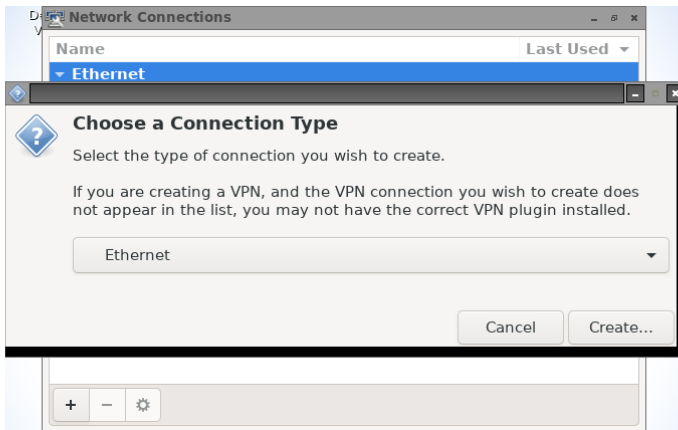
D
V
Network Connections
Name
Last Used ▾
▾ Ethernet

Choose a Connection Type

Select the type of connection you wish to create.

If you are creating a VPN, and the VPN connection you wish to create does not appear in the list, you may not have the correct VPN plugin installed.

Ethernet

Cancel
Create...

+
−